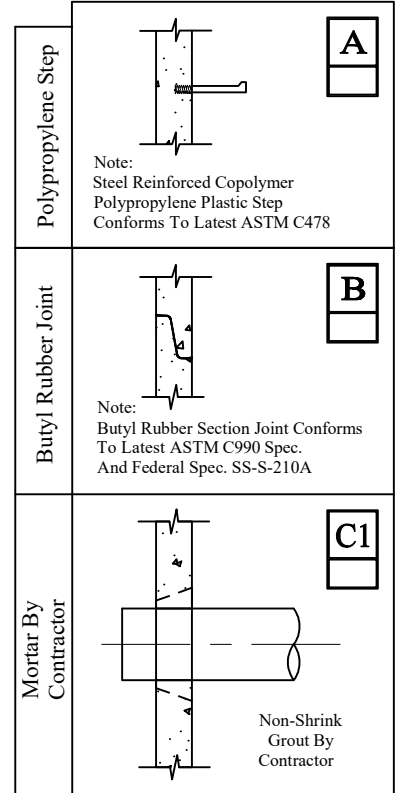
Polypropylene Step

A

Note:
Steel Reinforced Copolymer
Polypropylene Plastic Step
Conforms To Latest ASTM C478

Butyl Rubber Joint

B

Note:
Butyl Rubber Section Joint Conforms
To Latest ASTM C990 Spec.
And Federal Spec. SS-S-210A

Mortar By Contractor

C1

Non-Shrink
Grout By
Contractor